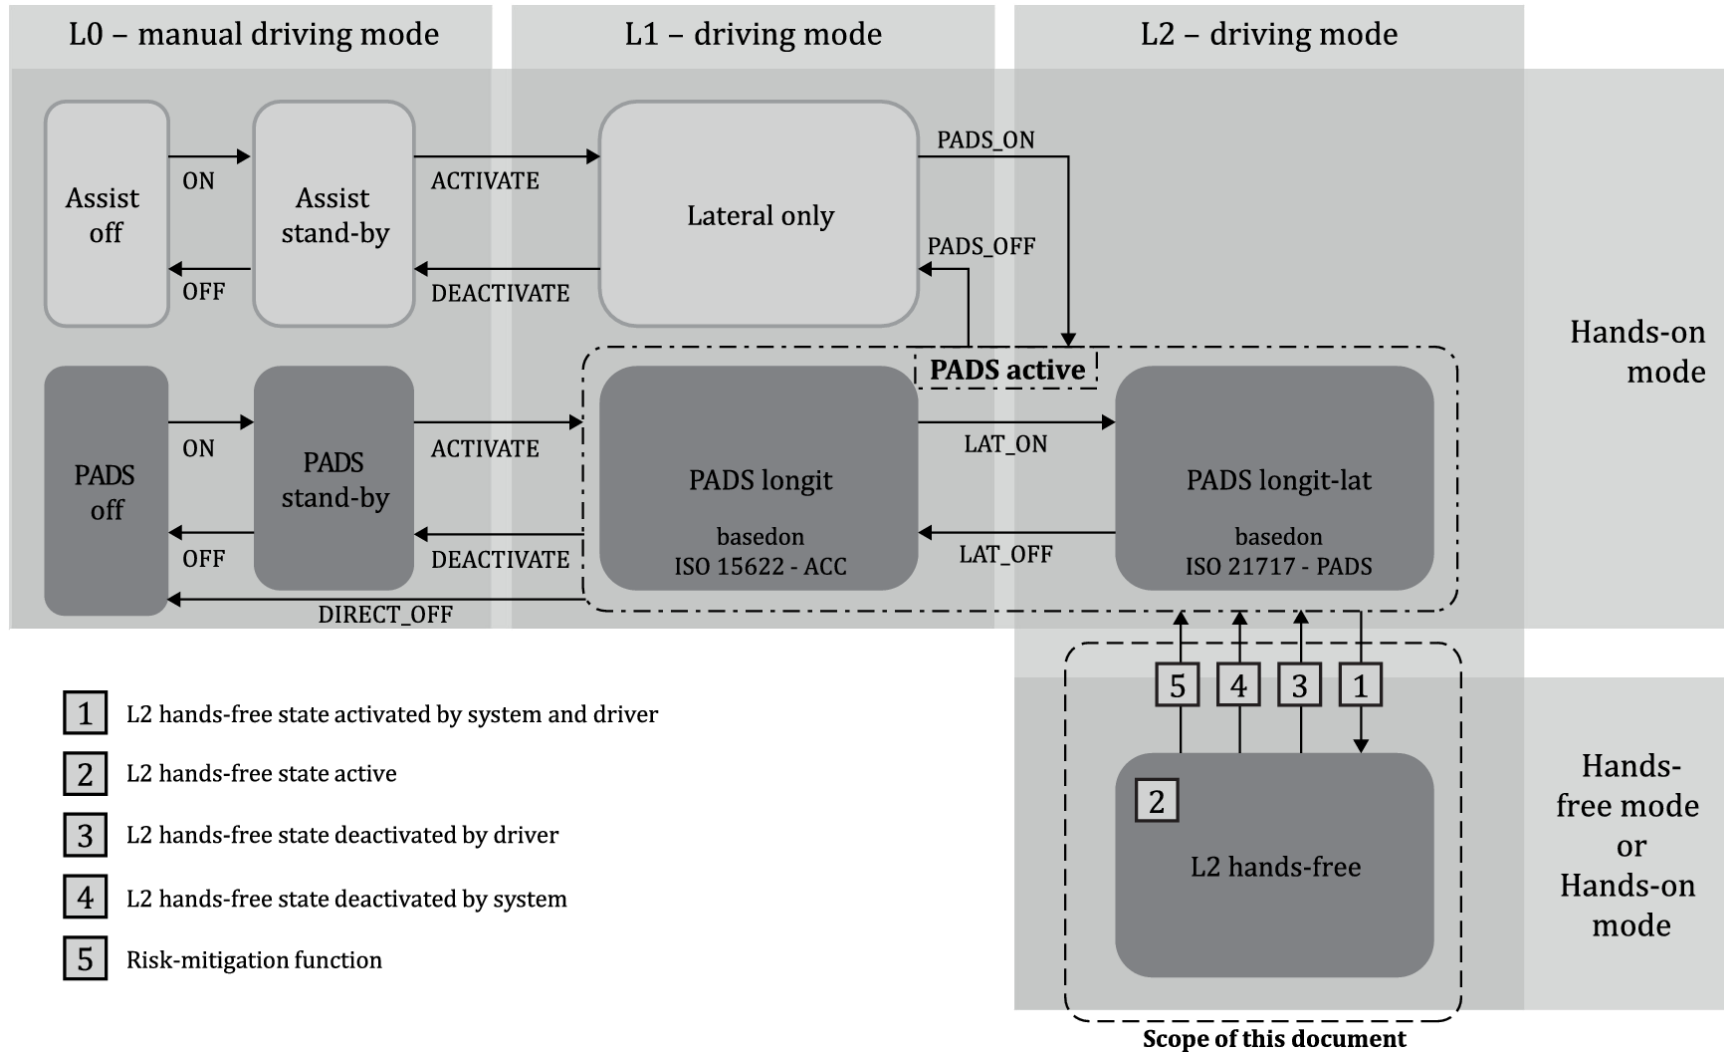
L0 – manual driving mode

L1 – driving mode

L2 – driving mode

Assist off

ON

OFF

Assist stand-by

ACTIVATE

DEACTIVATE

Lateral only

PADS_ON

PADS_OFF

Hands-on mode

PADS active

PADS off

ON

OFF

PADS stand-by

ACTIVATE

DEACTIVATE

PADS longit

basedon
ISO 15622 - ACC

LAT_ON

LAT_OFF

PADS longit-lat

basedon
ISO 21717 - PADS

DIRECT_OFF

5

4

3

1

2

L2 hands-free

Hands-free mode or Hands-on mode

Scope of this document

1 L2 hands-free state activated by system and driver

2 L2 hands-free state active

3 L2 hands-free state deactivated by driver

4 L2 hands-free state deactivated by system

5 Risk-mitigation function